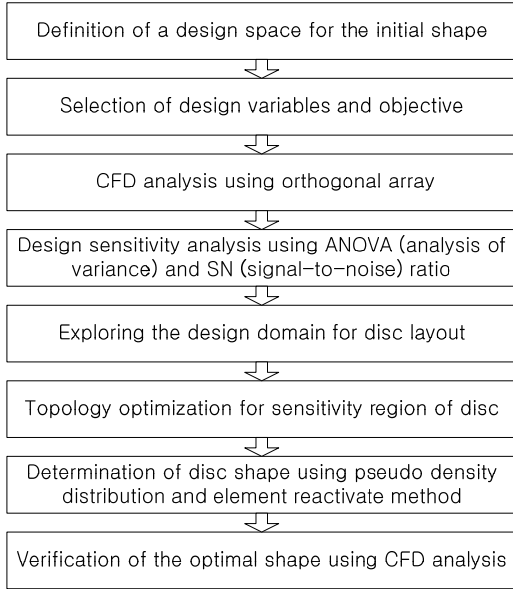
Definition of a design space for the initial shape

Selection of design variables and objective

CFD analysis using orthogonal array

Design sensitivity analysis using ANOVA (analysis of variance) and SN (signal-to-noise) ratio

Exploring the design domain for disc layout

Topology optimization for sensitivity region of disc

Determination of disc shape using pseudo density distribution and element reactivate method

Verification of the optimal shape using CFD analysis